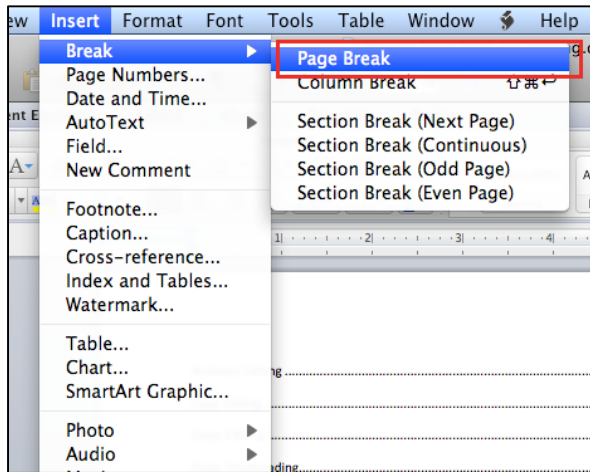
ew Insert Format Font Tools Table Window Help

Break
Page Numbers...
Date and Time...
AutoText
Field...
New Comment

Footnote...
Caption...
Cross-reference...
Index and Tables...
Watermark...

Table...
Chart...
SmartArt Graphic...

Photo
Audio

Page Break
Column Break ⇧⌘↩
Section Break (Next Page)
Section Break (Continuous)
Section Break (Odd Page)
Section Break (Even Page)

nt E
A
1 2 3 4